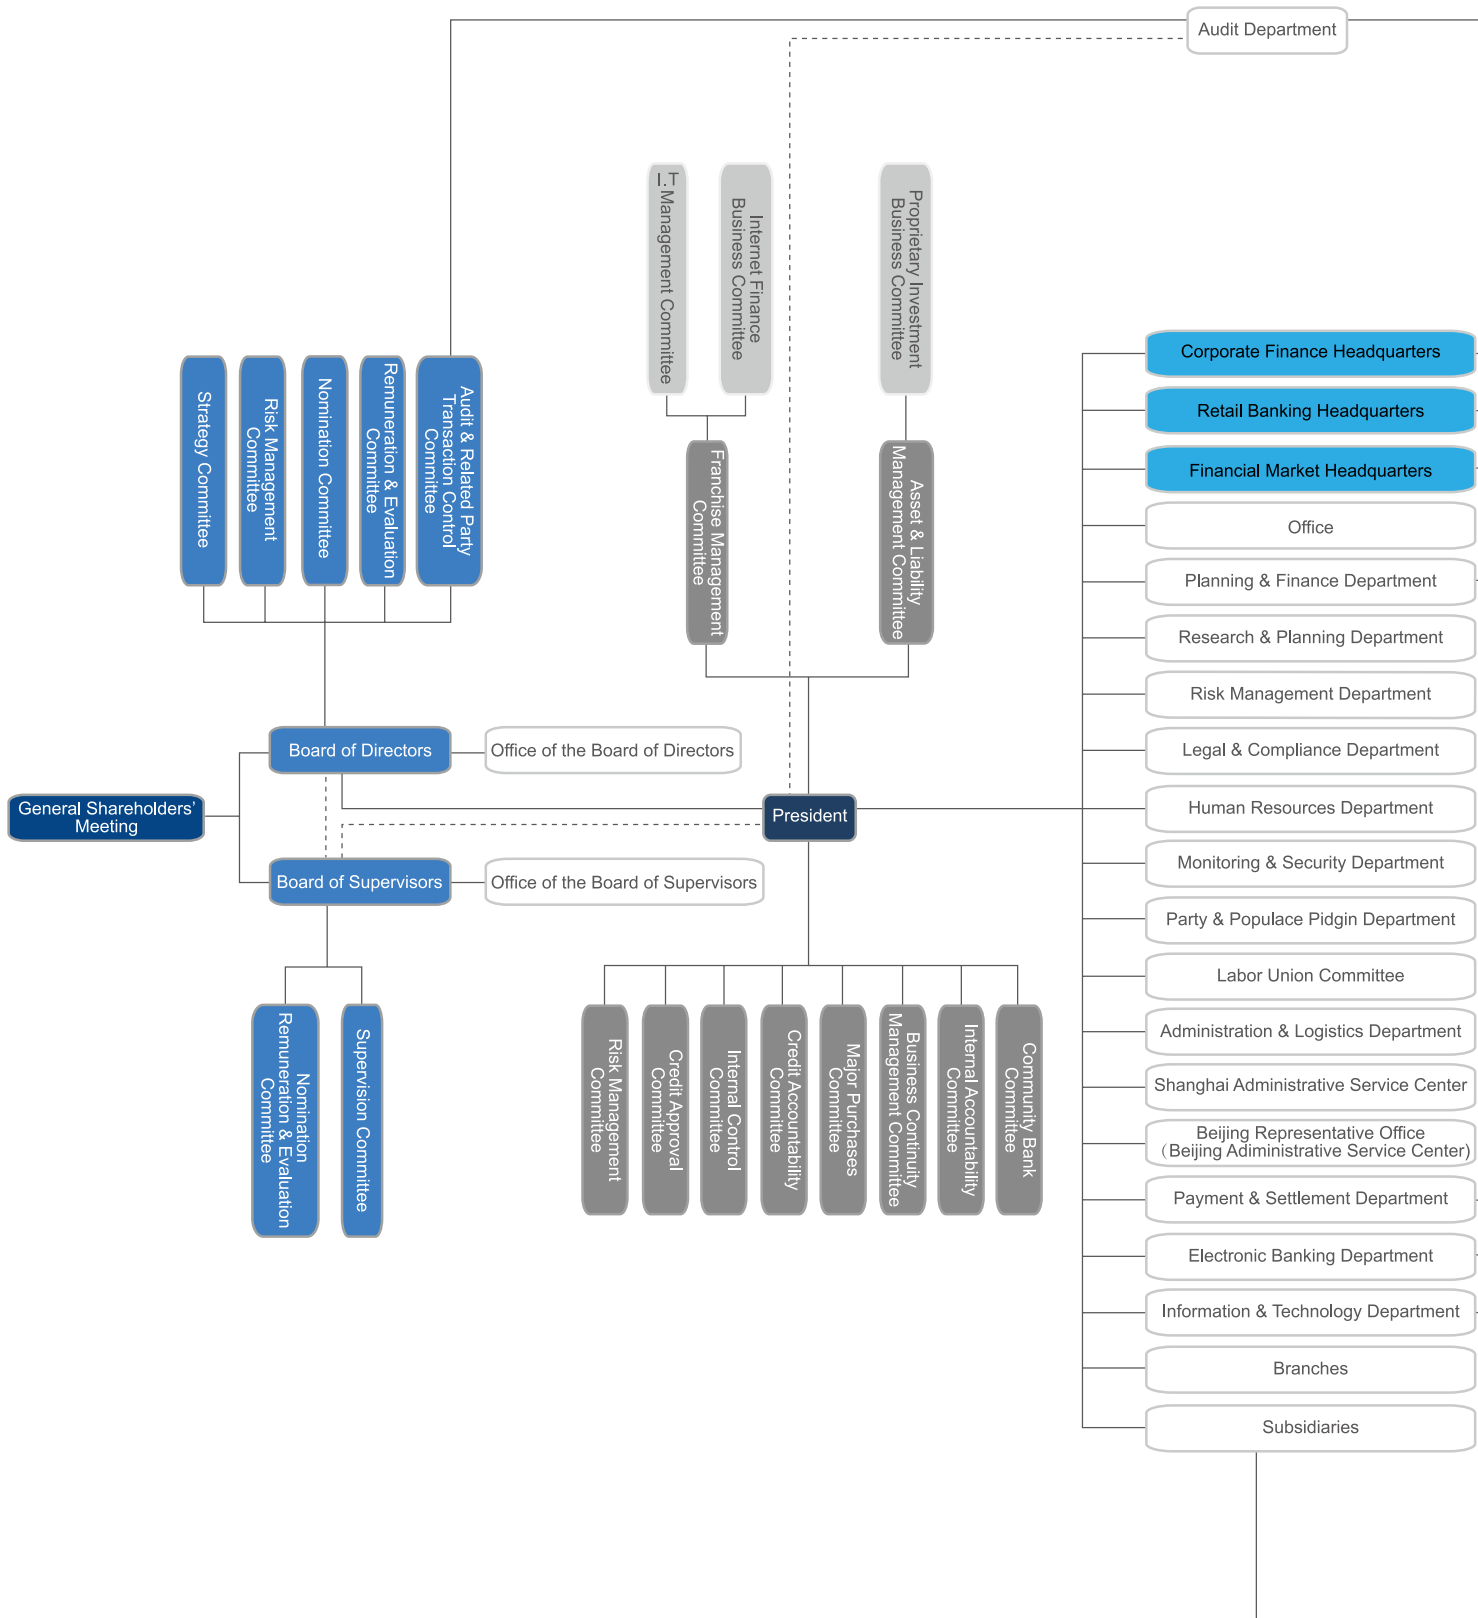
Audit Department

I.T Management Committee

Internet Finance Business Committee

Proprietary Investment Business Committee

Strategy Committee

Risk Management Committee

Nomination Committee

Remuneration & Evaluation Committee

Audit & Related Party Transaction Control Committee

Franchise Management Committee

Asset & Liability Management Committee

Corporate Finance Headquarters

Retail Banking Headquarters

Financial Market Headquarters

Office

Planning & Finance Department

Research & Planning Department

Risk Management Department

Legal & Compliance Department

Human Resources Department

Monitoring & Security Department

Party & Populace Pidgin Department

Labor Union Committee

Administration & Logistics Department

Shanghai Administrative Service Center

Beijing Representative Office (Beijing Adiministrative Service Center)

Payment & Settlement Department

Electronic Banking Department

Information & Technology Department

Branches

Subsidiaries

Board of Directors

Office of the Board of Directors

General Shareholders' Meeting

President

Board of Supervisors

Office of the Board of Supervisors

Nomination Remuneration & Evaluation Committee

Supervision Committee

Risk Management Committee

Credit Approval Committee

Internal Control Committee

Credit Accountability Committee

Major Purchases Committee

Business Continuity Management Committee

Internal Accountability Committee

Community Bank Committee